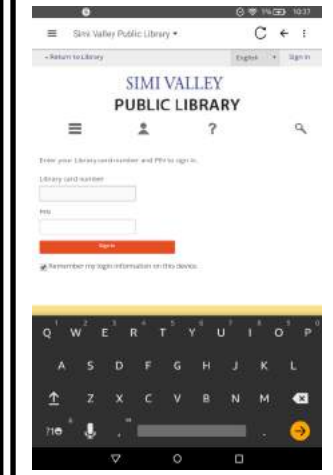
1%
10:37

Simi Valley Public Library

« Return to Library

English

Sign in

SIMI VALLEY

PUBLIC LIBRARY

?

Enter your Library card number and PIN to sign in.

Library card number

PIN

Sign in

Remember my login information on this device.

1 2 3 4 5 6 7 8 9 0

Q W E R T Y U I O P

A S D F G H J K L

Z X C V B N M

?1☺

,

.